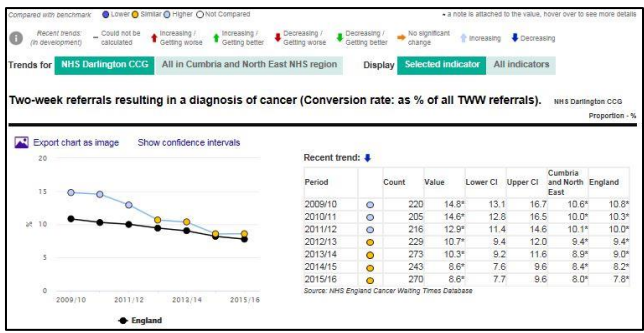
Compared with benchmark ● Lower ● Similar ● Higher ○ Not Compared

* a note is attached to the value, hover over to see more details

Recent trends: (in development) – Could not be calculated ↑ Increasing / Getting worse ↑ Increasing / Getting better ↓ Decreasing / Getting worse ↓ Decreasing / Getting better → No significant change ↑ Increasing ↓ Decreasing

Trends for NHS Darlington CCG All in Cumbria and North East NHS region Display Selected indicator All indicators

Two-week referrals resulting in a diagnosis of cancer (Conversion rate: as % of all TWW referrals).

NHS Darlington CCG

Proportion - %

Export chart as image Show confidence intervals

20

15

% 10

5

0

2009/10 2011/12 2013/14 2015/16

England

Recent trend: ↓

| Period | | Count | Value | Lower CI | Upper CI | Cumbria and North East | England |
|---|---|---|---|---|---|---|---|
| 2009/10 | ○ | 220 | 14.8* | 13.1 | 16.7 | 10.6* | 10.8* |
| 2010/11 | ○ | 205 | 14.6* | 12.8 | 16.5 | 10.0* | 10.3* |
| 2011/12 | ○ | 216 | 12.9* | 11.4 | 14.6 | 10.1* | 10.0* |
| 2012/13 | ● | 229 | 10.7* | 9.4 | 12.0 | 9.4* | 9.4* |
| 2013/14 | ● | 273 | 10.3* | 9.2 | 11.6 | 8.9* | 9.0* |
| 2014/15 | ● | 243 | 8.6* | 7.6 | 9.6 | 8.4* | 8.2* |
| 2015/16 | ● | 270 | 8.6* | 7.7 | 9.6 | 8.0* | 7.8* |

Source: NHS England Cancer Waiting Times Database